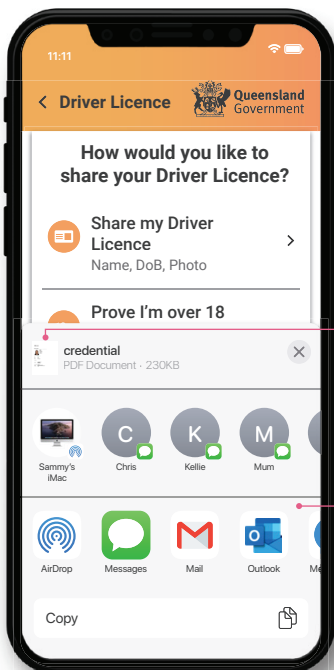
11:11

Driver Licence

Queensland Government

How would you like to share your Driver Licence?

Share my Driver Licence
Name, DoB, Photo

Prove I'm over 18

credential
PDF Document · 230KB

Sammy's iMac

C
Chris

K
Kellie

M
Mum

AirDrop

Messages

Mail

Outlook

Copy